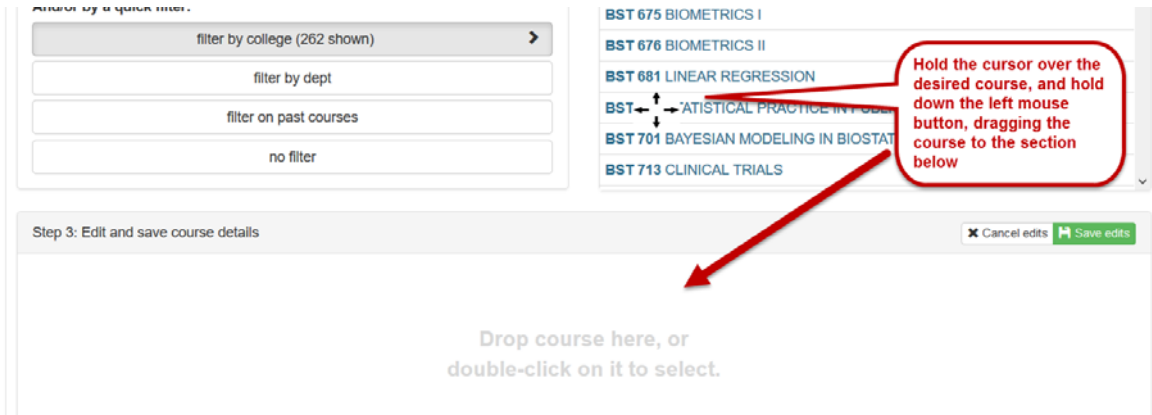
And/or by a quick filter:

filter by college (262 shown)

filter by dept

filter on past courses

no filter

BST 675 BIOMETRICS I

BST 676 BIOMETRICS II

BST 681 LINEAR REGRESSION

BST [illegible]ATISTICAL PRACTICE IN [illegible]

BST 701 BAYESIAN MODELING IN BIOSTAT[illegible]

BST 713 CLINICAL TRIALS

Hold the cursor over the desired course, and hold down the left mouse button, dragging the course to the section below

Step 3: Edit and save course details

Cancel edits

Save edits

Drop course here, or double-click on it to select.